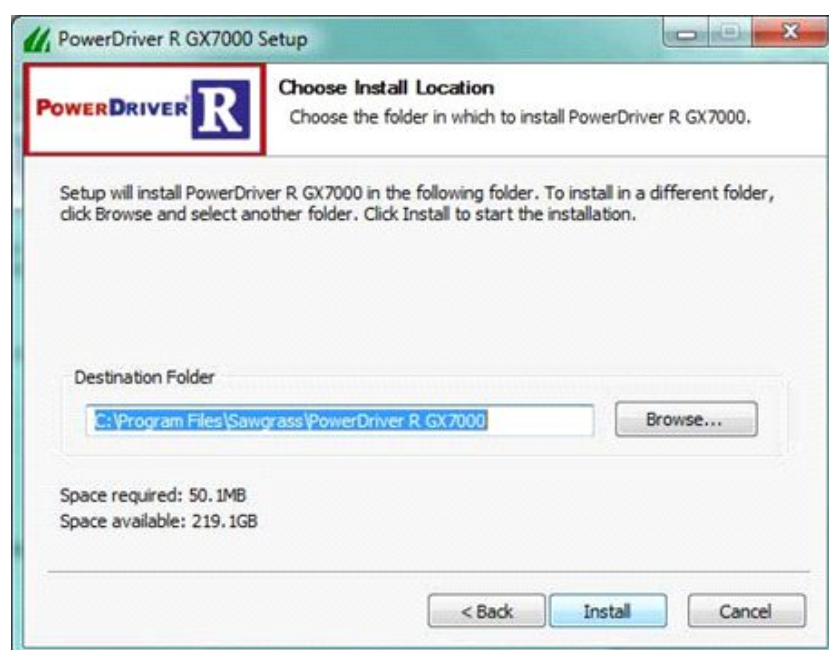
PowerDriver R GX7000 Setup

POWERDRIVER R

Choose Install Location

Choose the folder in which to install PowerDriver R GX7000.

Setup will install PowerDriver R GX7000 in the following folder. To install in a different folder, click Browse and select another folder. Click Install to start the installation.

Destination Folder

C:\Program Files\Sawgrass\PowerDriver R GX7000

Browse...

Space required: 50.1MB
Space available: 219.1GB

< Back

Install

Cancel